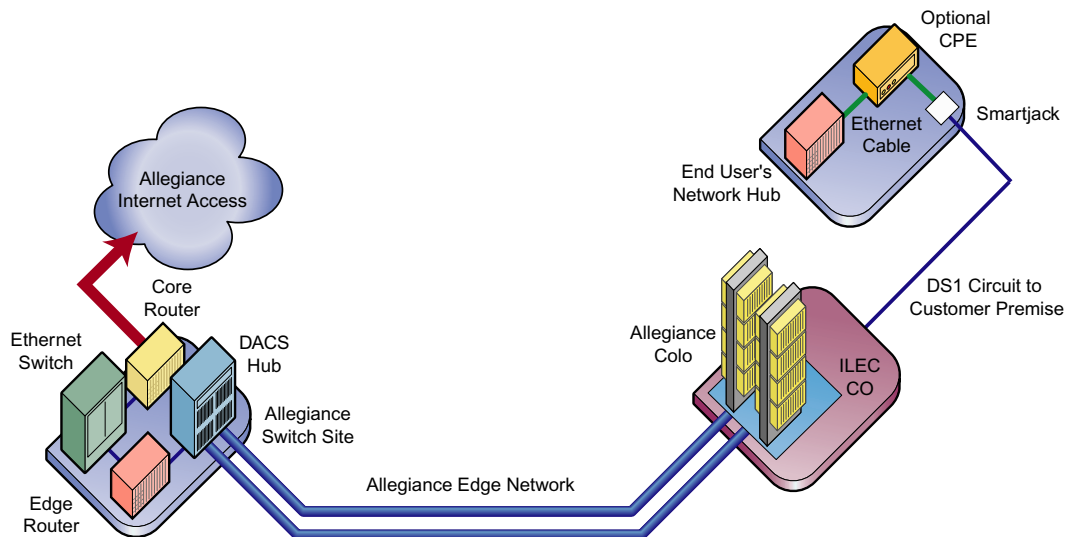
Optional CPE

Smartjack

Ethernet Cable

End User's Network Hub

Allegiance Internet Access

Core Router

Ethernet Switch

DACS Hub

Allegiance Switch Site

Edge Router

Allegiance Edge Network

Allegiance Colo

ILEC CO

DS1 Circuit to Customer Premise